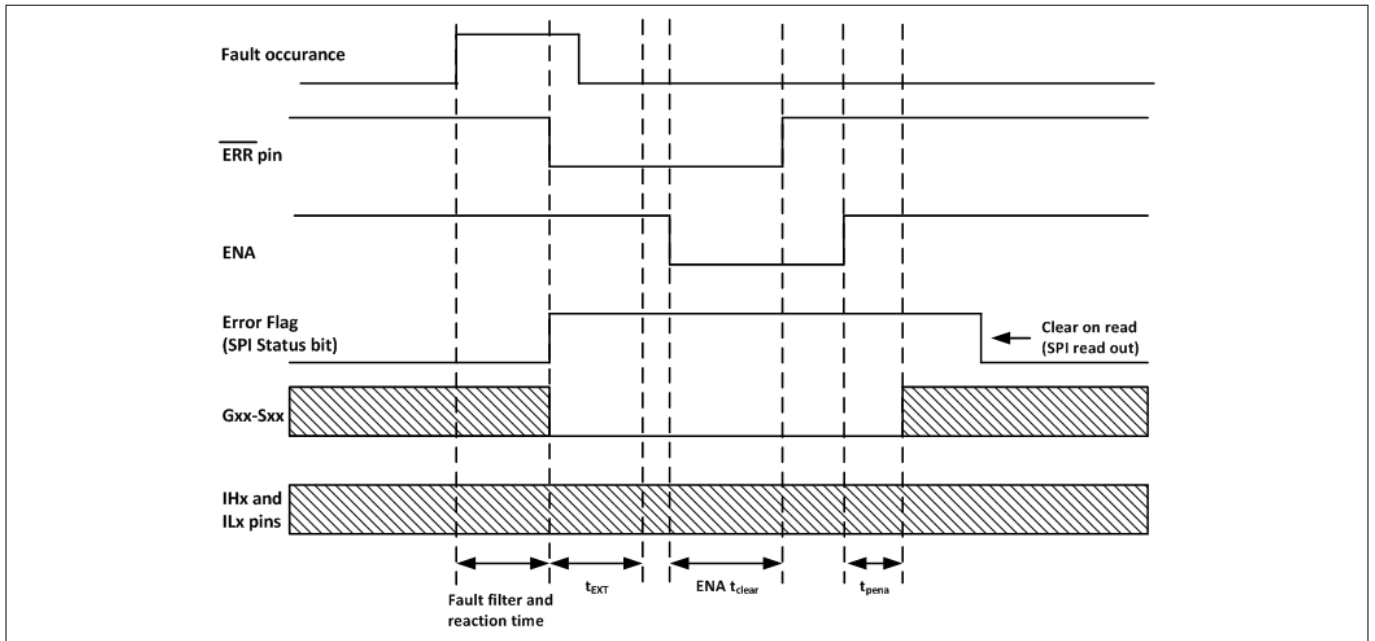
Fault occurance

$\overline{ERR}$ pin

ENA

Error Flag
(SPI Status bit)

Clear on read
(SPI read out)

Gxx-Sxx

IHx and
ILx pins

Fault filter and
reaction time

$t_{EXT}$

ENA $t_{clear}$

$t_{pena}$